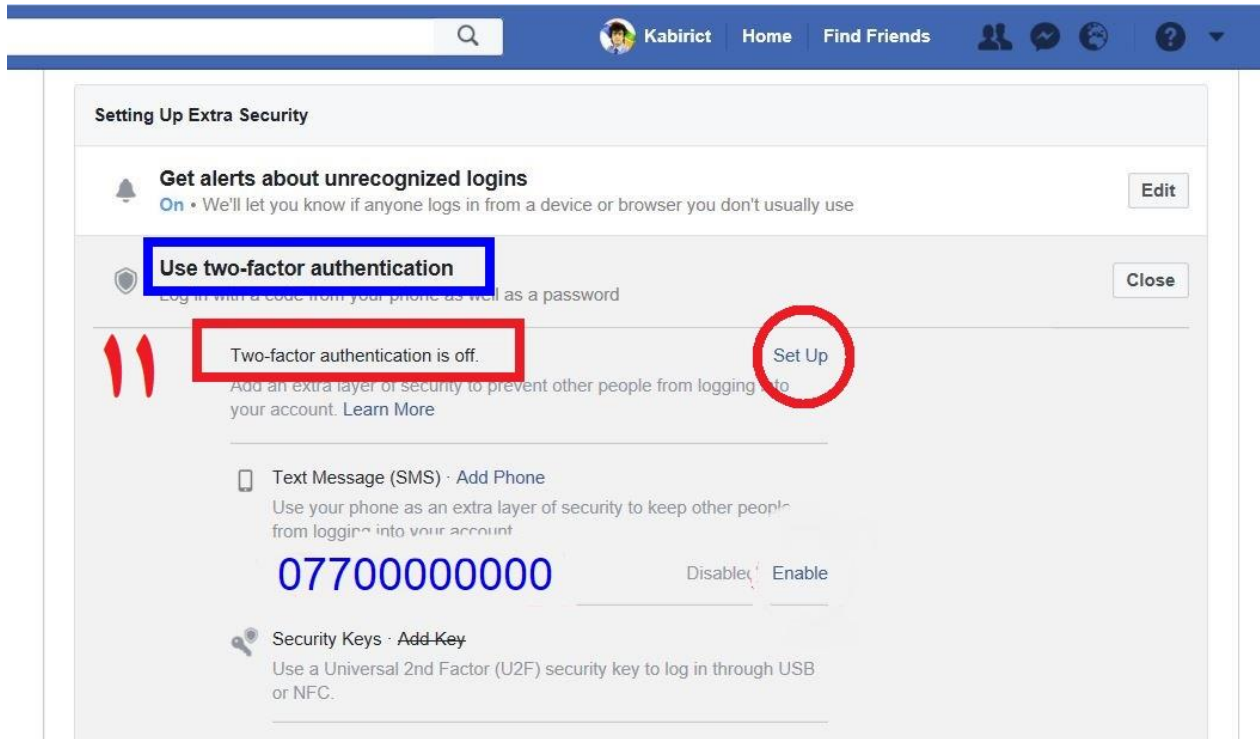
Kabirict | Home | Find Friends

Setting Up Extra Security

Get alerts about unrecognized logins
On • We'll let you know if anyone logs in from a device or browser you don't usually use

Edit

Use two-factor authentication
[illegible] with a code from your phone as well as a password

Close

١١

Two-factor authentication is off.

Set Up

Add an extra layer of security to prevent other people from logging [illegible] to your account. Learn More

Text Message (SMS) · Add Phone
Use your phone as an extra layer of security to keep other peop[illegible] from loggi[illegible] into your account

07700000000

Disable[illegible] Enable

Security Keys · Add Key
Use a Universal 2nd Factor (U2F) security key to log in through USB or NFC.